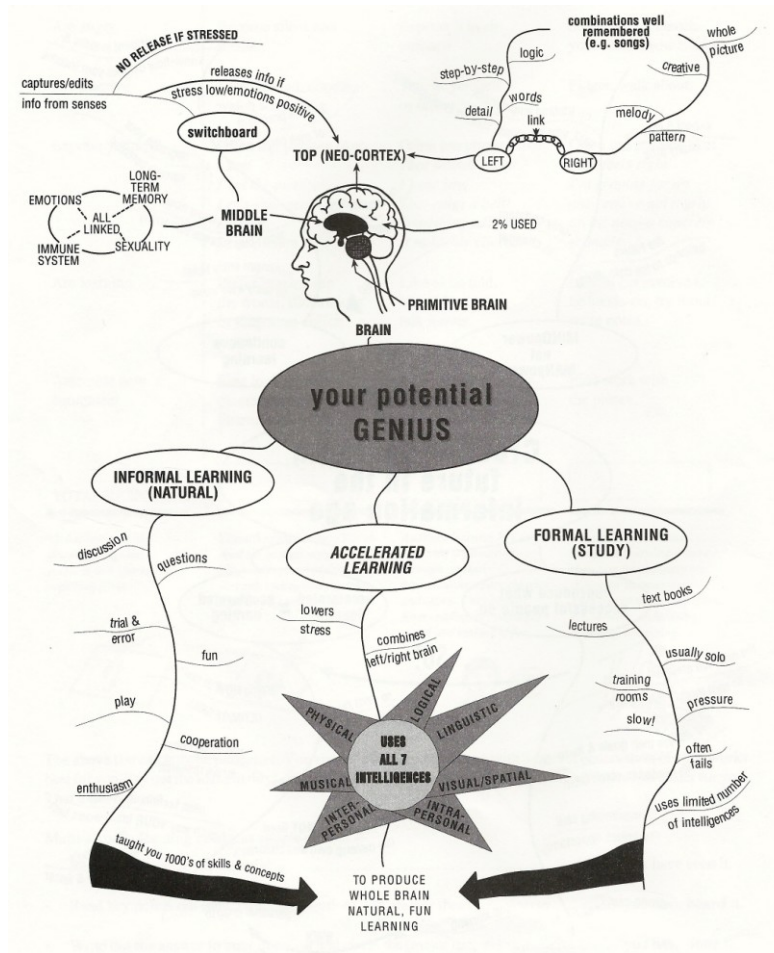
NO RELEASE IF STRESSED

captures/edits info from senses

releases info if stress low/emotions positive

switchboard

TOP (NEO-CORTEX)

combinations well remembered (e.g. songs)

logic

step-by-step

words

detail

link

LEFT

RIGHT

whole picture

creative

melody

pattern

EMOTIONS

LONG-TERM MEMORY

ALL LINKED

IMMUNE SYSTEM

SEXUALITY

MIDDLE BRAIN

2% USED

PRIMITIVE BRAIN

BRAIN

your potential GENIUS

INFORMAL LEARNING (NATURAL)

discussion

questions

trial & error

fun

play

cooperation

enthusiasm

taught you 1000's of skills & concepts

ACCELERATED LEARNING

lowers stress

combines left/right brain

PHYSICAL

LOGICAL

LINGUISTIC

USES ALL 7 INTELLIGENCES

MUSICAL

VISUAL/SPATIAL

INTER-PERSONAL

INTRA-PERSONAL

TO PRODUCE WHOLE BRAIN NATURAL, FUN LEARNING

FORMAL LEARNING (STUDY)

text books

lectures

usually solo

training rooms

pressure

slow!

often fails

uses limited number of intelligences